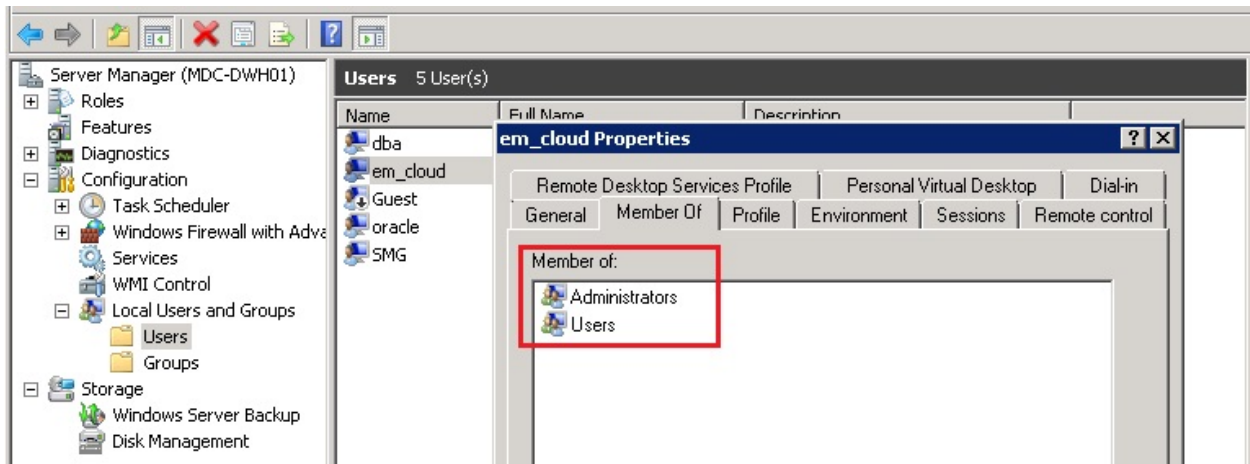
Server Manager (MDC-DWH01)
Roles
Features
Diagnostics
Configuration
Task Scheduler
Windows Firewall with Adva
Services
WMI Control
Local Users and Groups
Users
Groups
Storage
Windows Server Backup
Disk Management

Users 5 User(s)

| Name | Full Name | Description |
|---|---|---|
| dba | | |
| em_cloud | | |
| Guest | | |
| oracle | | |
| SMG | | |

em_cloud Properties

Remote Desktop Services Profile | Personal Virtual Desktop | Dial-in
General | Member Of | Profile | Environment | Sessions | Remote control

Member of:
Administrators
Users